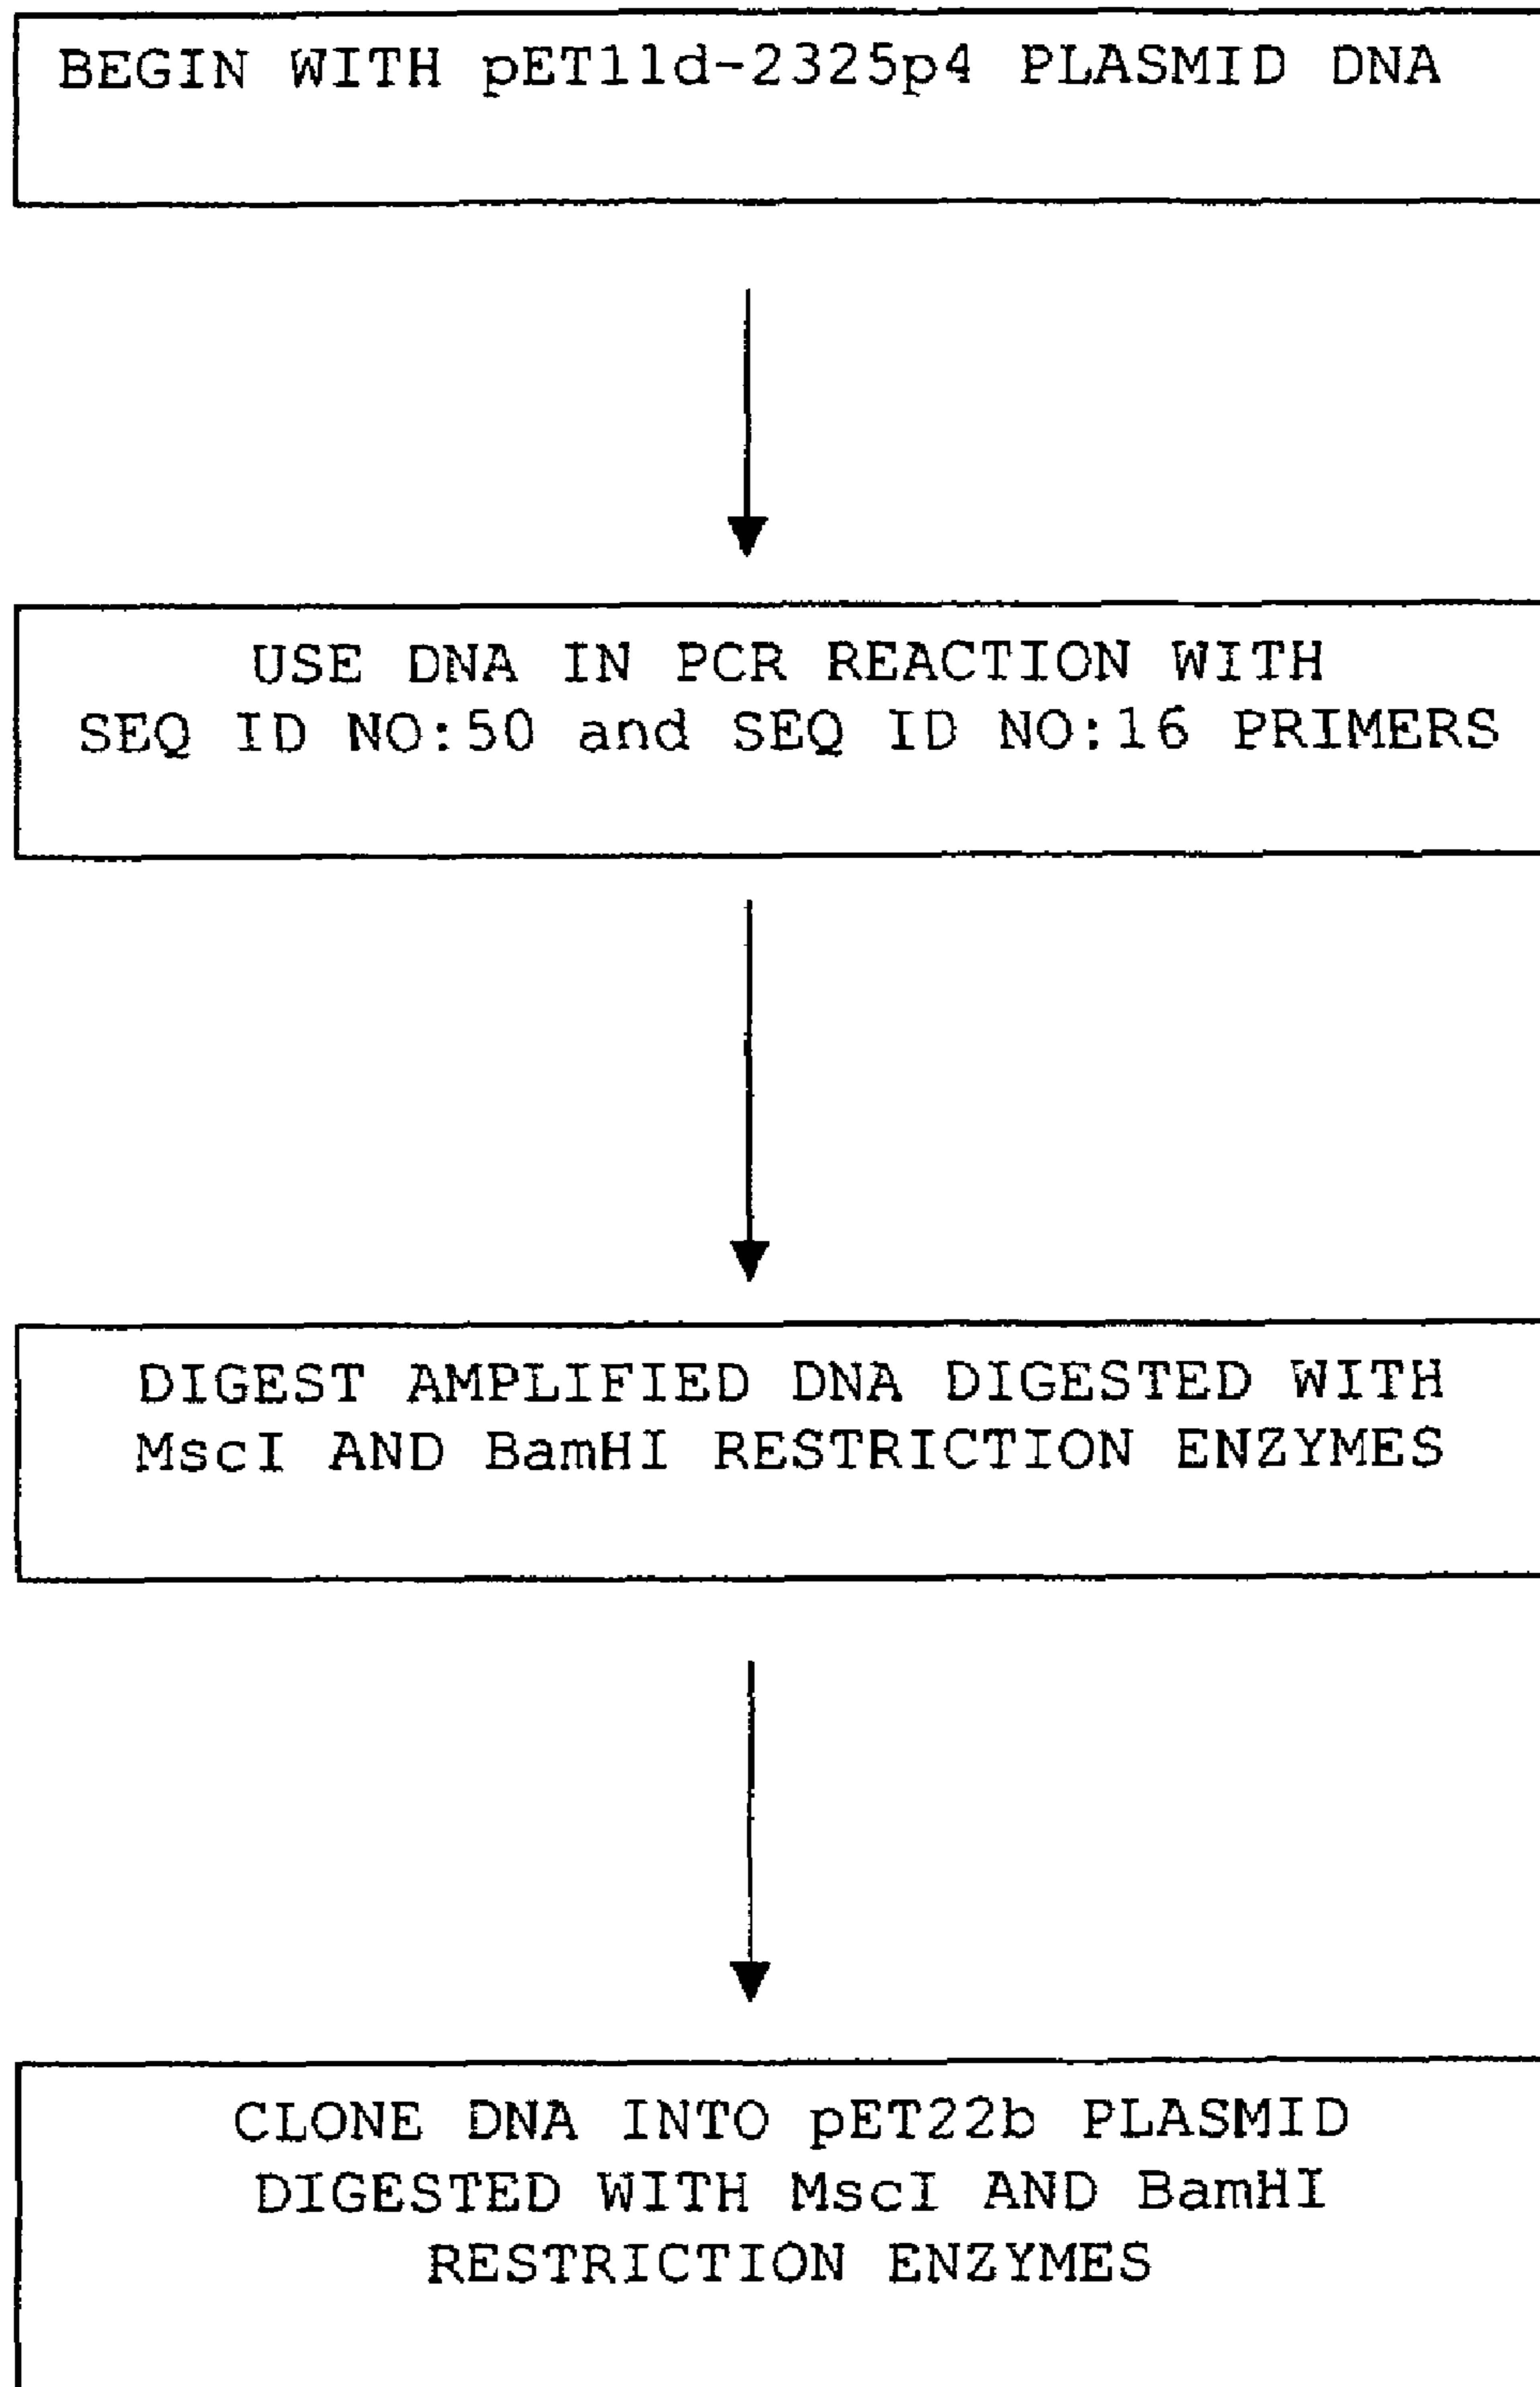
BEGIN WITH pET11d-2325p4 PLASMID DNA

USE DNA IN PCR REACTION WITH SEQ ID NO:50 and SEQ ID NO:16 PRIMERS

DIGEST AMPLIFIED DNA DIGESTED WITH MscI AND BamHI RESTRICTION ENZYMES

CLONE DNA INTO pET22b PLASMID DIGESTED WITH MscI AND BamHI RESTRICTION ENZYMES